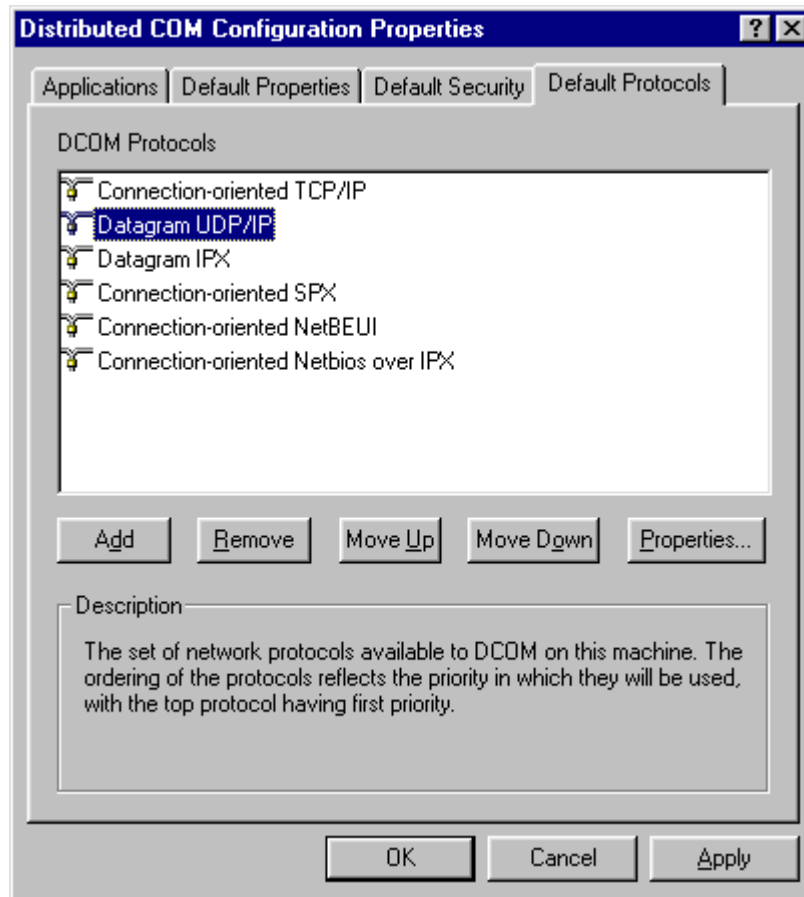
Distributed COM Configuration Properties

?

X

Applications

Default Properties

Default Security

Default Protocols

DCOM Protocols

Connection-oriented TCP/IP

Datagram UDP/IP

Datagram IPX

Connection-oriented SPX

Connection-oriented NetBEUI

Connection-oriented Netbios over IPX

Add

Remove

Move Up

Move Down

Properties...

Description

The set of network protocols available to DCOM on this machine. The ordering of the protocols reflects the priority in which they will be used, with the top protocol having first priority.

OK

Cancel

Apply